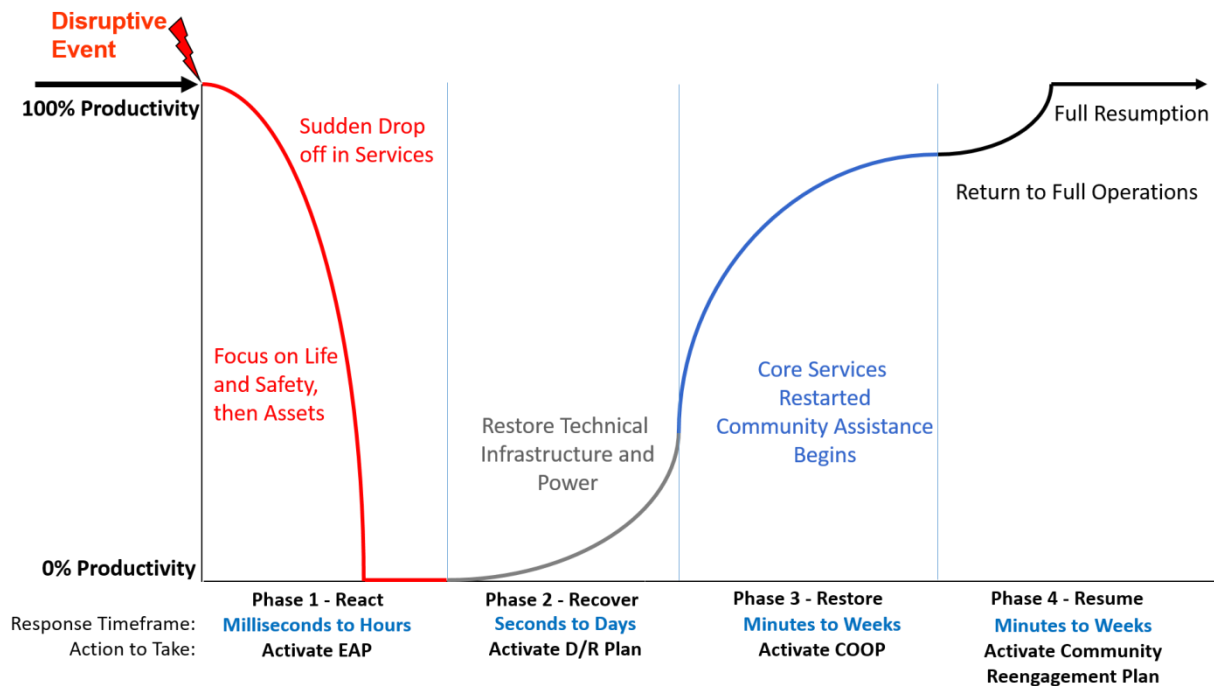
Disruptive Event

100% Productivity

Sudden Drop off in Services

Full Resumption

Return to Full Operations

Focus on Life and Safety, then Assets

Core Services Restarted Community Assistance Begins

Restore Technical Infrastructure and Power

0% Productivity

| | Phase 1 - React | Phase 2 - Recover | Phase 3 - Restore | Phase 4 - Resume |
|---|---|---|---|---|
| Response Timeframe: | Milliseconds to Hours | Seconds to Days | Minutes to Weeks | Minutes to Weeks |
| Action to Take: | Activate EAP | Activate D/R Plan | Activate COOP | Activate Community Reengagement Plan |